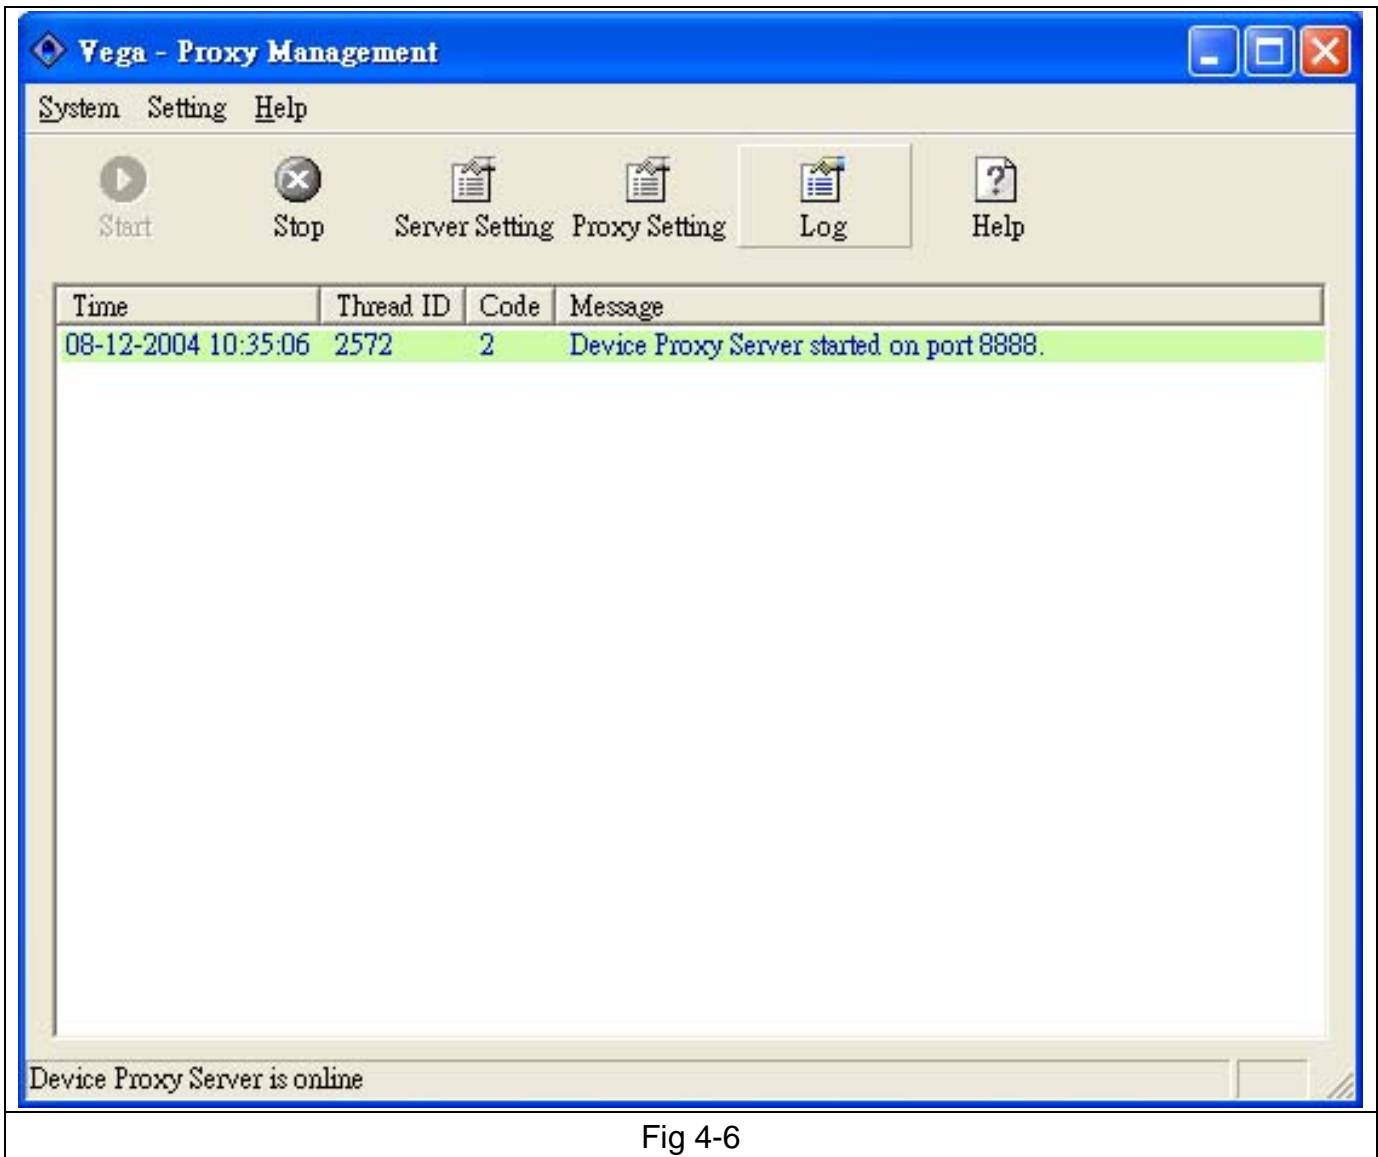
Vega - Proxy Management

System Setting Help

Start Stop Server Setting Proxy Setting Log Help

| Time | Thread ID | Code | Message |
|---|---|---|---|
| 08-12-2004 10:35:06 | 2572 | 2 | Device Proxy Server started on port 8888. |

Device Proxy Server is online

Fig 4-6